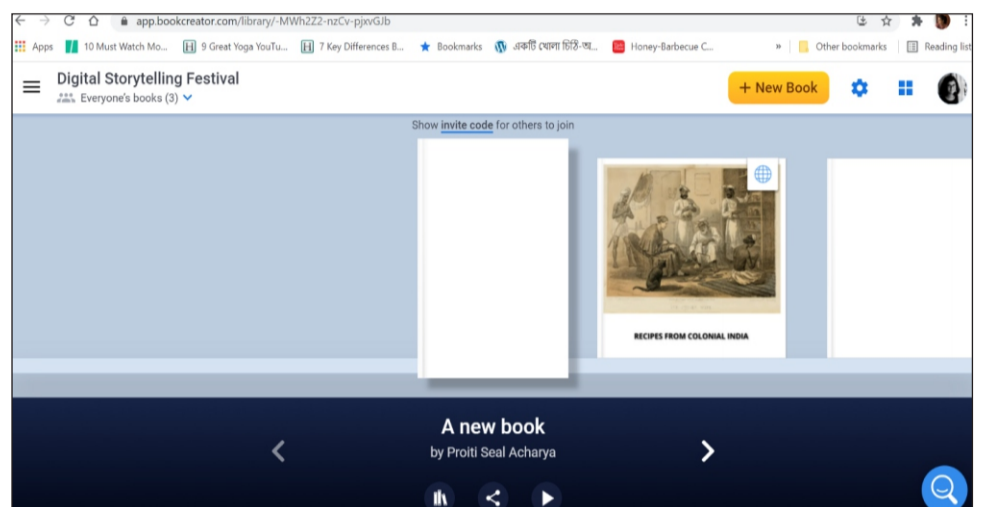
app.bookcreator.com/library/-MWh2Z2-nzCv-pjxvGJb

Apps 10 Must Watch Mo... 9 Great Yoga YouTu... 7 Key Differences B... Bookmarks একটি খোলা চিঠি-অ... Honey-Barbecue C... » Other bookmarks Reading list

Digital Storytelling Festival
Everyone's books (3)

+ New Book

Show invite code for others to join

RECIPES FROM COLONIAL INDIA

A new book
by Proiti Seal Acharya